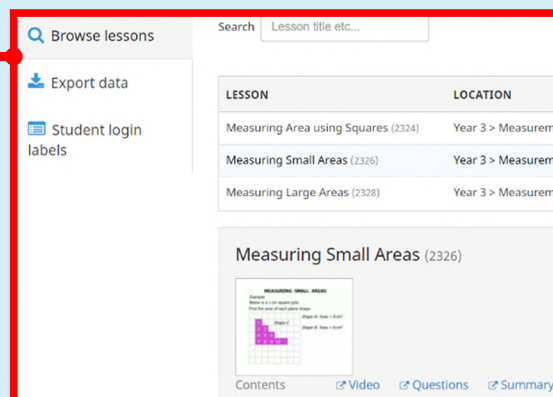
Browse lessons

Export data

Student login labels

Search Lesson title etc...

| LESSON | LOCATION |
|---|---|
| Measuring Area using Squares (2324) | Year 3 > Measurem |
| Measuring Small Areas (2326) | Year 3 > Measurem |
| Measuring Large Areas (2328) | Year 3 > Measurem |

Measuring Small Areas (2326)

MEASURING SMALL AREAS

Example:
Below is a 1 cm square grid.
Find the area of each plane shape.

Shape A: Area = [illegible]
Shape B: Area = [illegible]

Shape A
Shape B

Contents Video Questions Summary